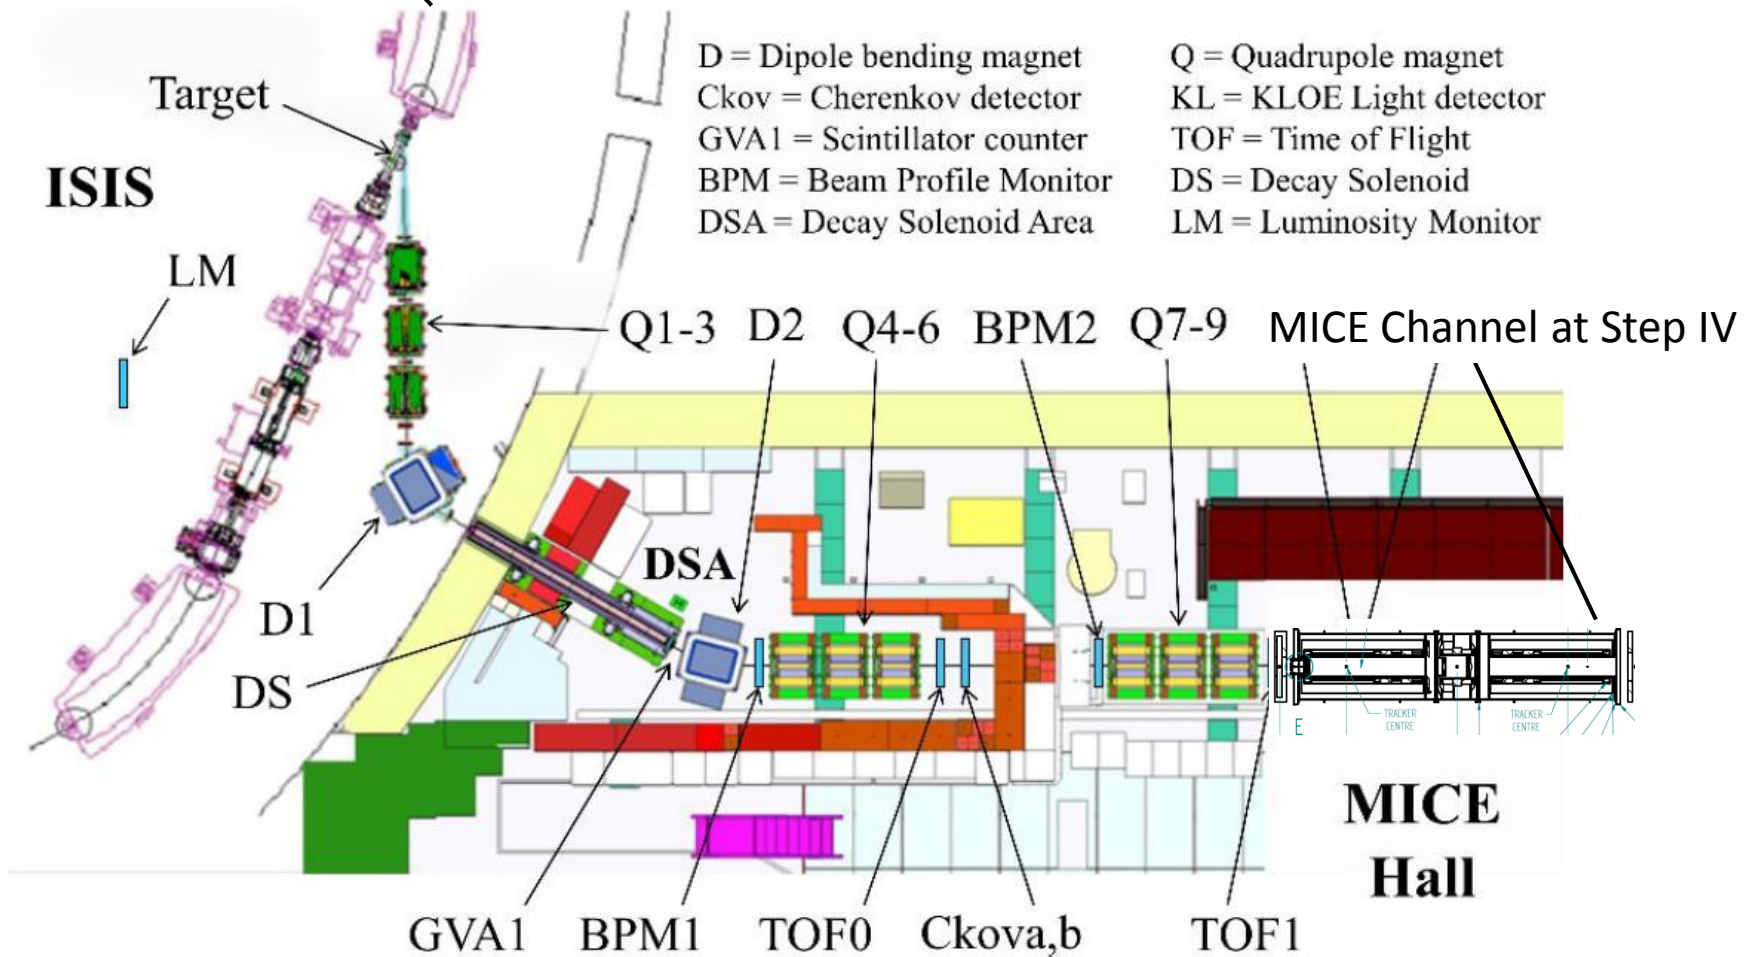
D = Dipole bending magnet
Ckov = Cherenkov detector
GVA1 = Scintillator counter
BPM = Beam Profile Monitor
DSA = Decay Solenoid Area

Q = Quadrupole magnet
KL = KLOE Light detector
TOF = Time of Flight
DS = Decay Solenoid
LM = Luminosity Monitor

Target

ISIS

LM

Q1-3 D2 Q4-6 BPM2 Q7-9 MICE Channel at Step IV

DSA

D1

DS

TRACKER CENTRE

TRACKER CENTRE

E

MICE Hall

GVA1 BPM1 TOF0 Ckova,b TOF1